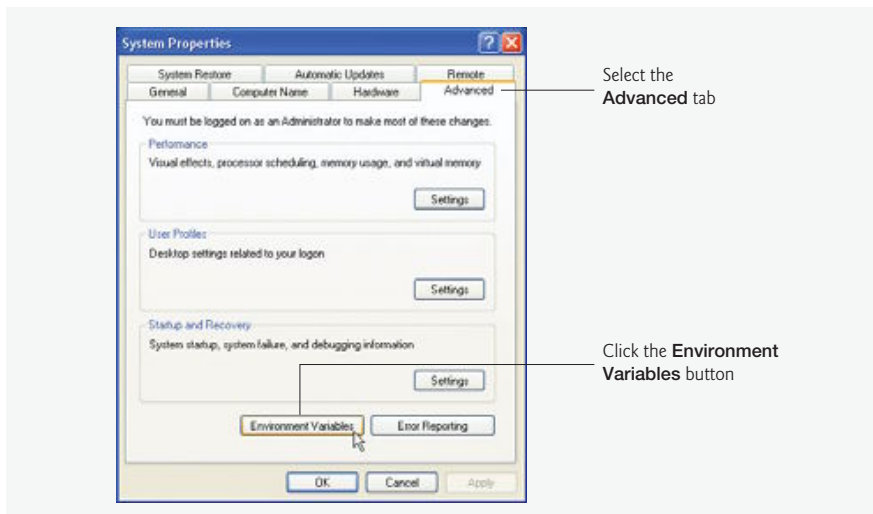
System Properties

System Restore
Automatic Updates
Remote
General
Computer Name
Hardware
Advanced

You must be logged on as an Administrator to make most of these changes.

Performance
Visual effects, processor scheduling, memory usage, and virtual memory
Settings

User Profiles
Desktop settings related to your logon
Settings

Startup and Recovery
System startup, system failure, and debugging information
Settings

Environment Variables
Error Reporting

OK
Cancel
Apply

Select the **Advanced** tab

Click the **Environment Variables** button